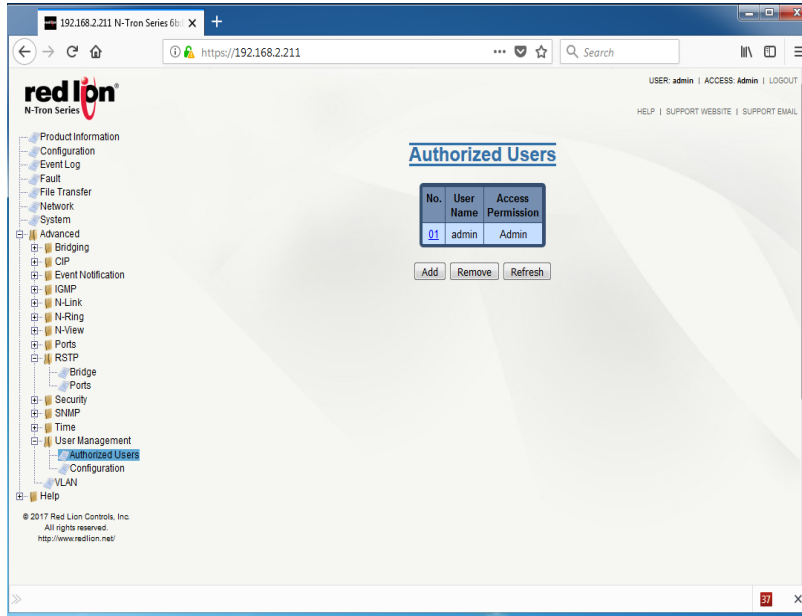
192.168.2.211 N-Tron Series 6b

https://192.168.2.211

Search

red lion
N-Tron Series

USER: admin | ACCESS: Admin | LOGOUT

HELP | SUPPORT WEBSITE | SUPPORT EMAIL

Product Information
Configuration
Event Log
Fault
File Transfer
Network
System
Advanced
Bridging
CIP
Event Notification
IGMP
N-Link
N-Ring
N-View
Ports
RSTP
Bridge
Ports
Security
SNMP
Time
User Management
Authorized Users
Configuration
VLAN
Help

© 2017 Red Lion Controls, Inc.
All rights reserved.
http://www.redlion.net/

Authorized Users

| No. | User Name | Access Permission |
|---|---|---|
| 01 | admin | Admin |

Add Remove Refresh

37